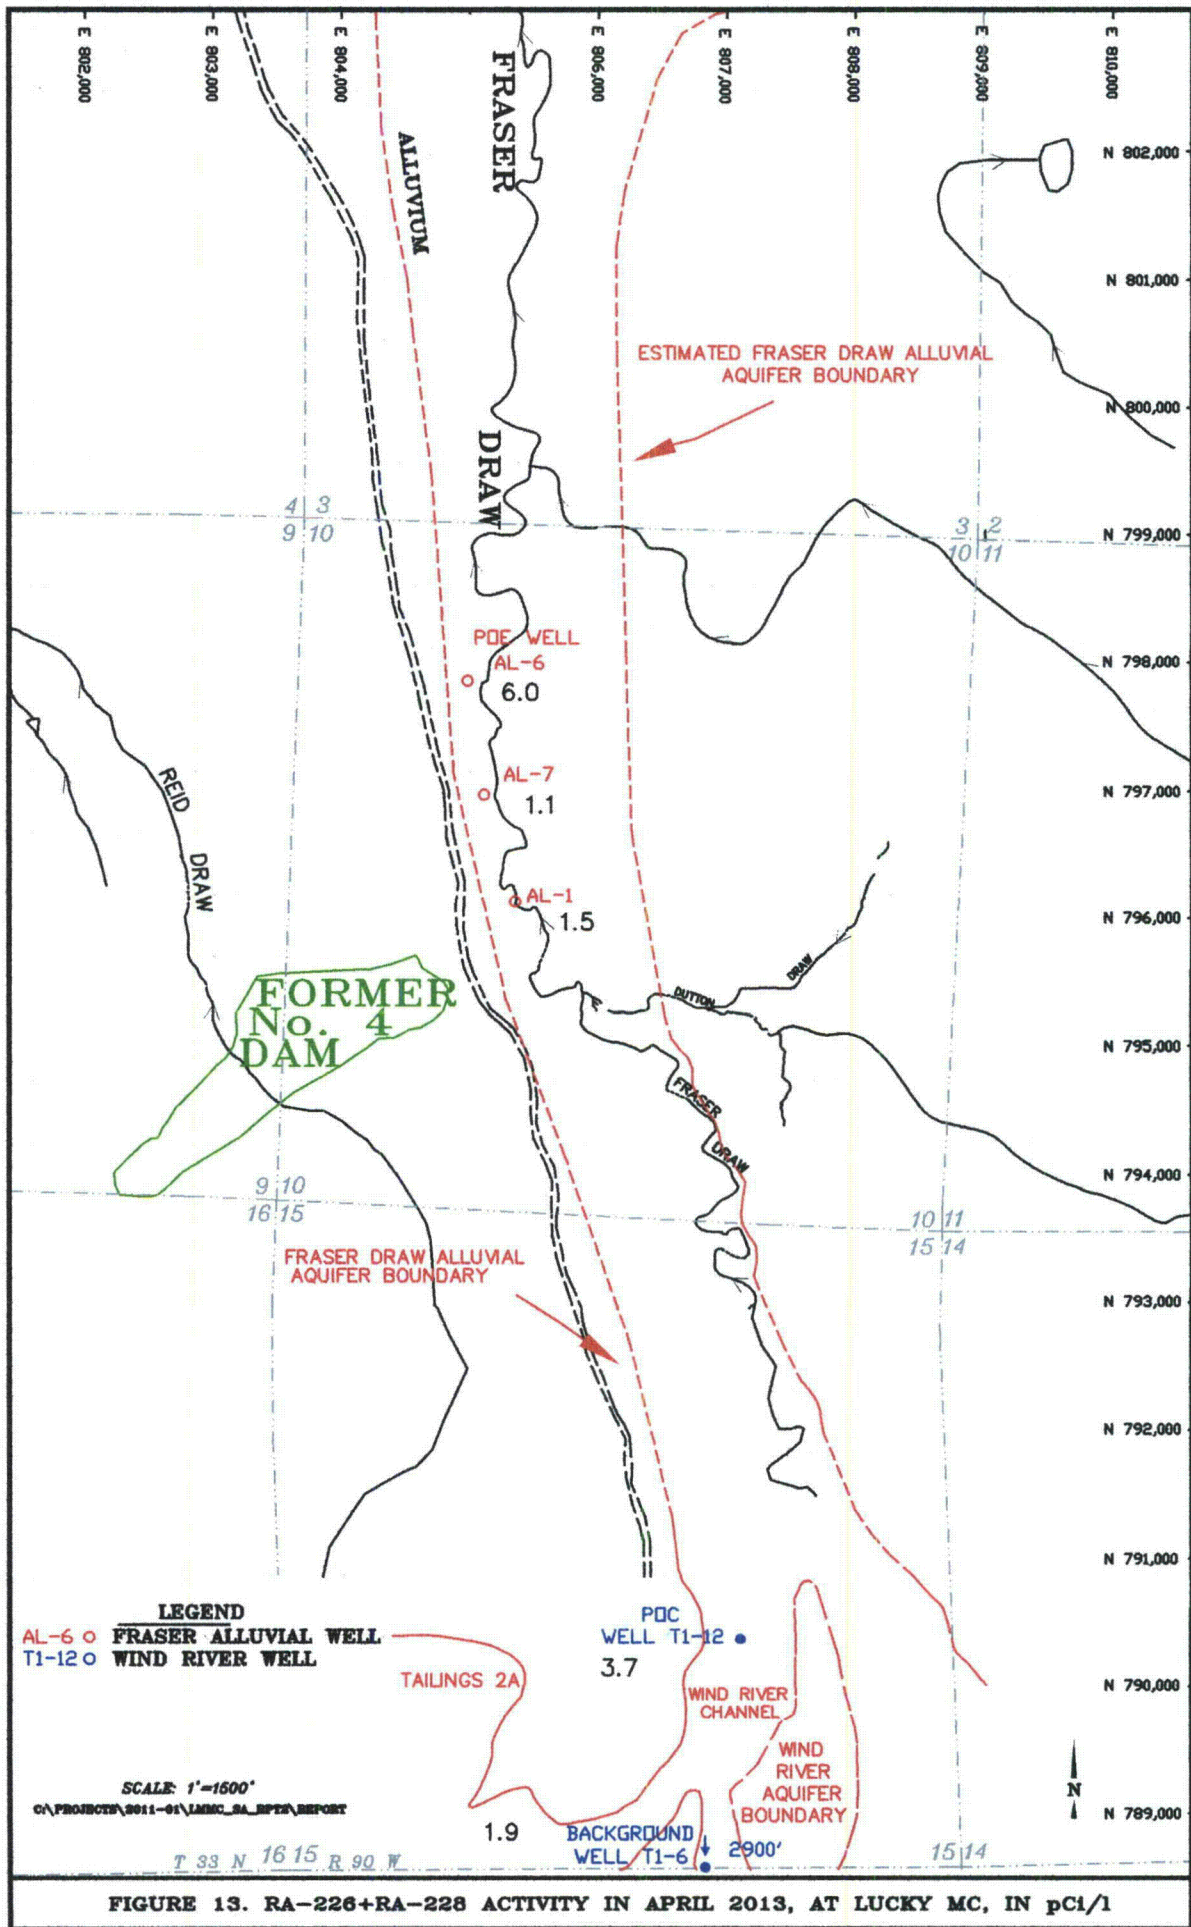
E 802,000
E 803,000
E 804,000
E 806,000
E 807,000
E 808,000
E 809,000
E 810,000

FRASER
ALLUVIUM
DRAW

N 802,000
N 801,000
N 800,000
N 799,000
N 798,000
N 797,000
N 796,000
N 795,000
N 794,000
N 793,000
N 792,000
N 791,000
N 790,000
N 789,000

ESTIMATED FRASER DRAW ALLUVIAL AQUIFER BOUNDARY

4 3
9 10

3 2
10 11

POE WELL
AL-6
6.0

AL-7
1.1

AL-1
1.5

REID DRAW

DUTTON DRAW

FORMER No. 4 DAM

FRASER DRAW

9 10
16 15

10 11
15 14

FRASER DRAW ALLUVIAL AQUIFER BOUNDARY

LEGEND
AL-6 o FRASER ALLUVIAL WELL
T1-12 o WIND RIVER WELL

POC WELL T1-12
3.7

TAILINGS 2A

WIND RIVER CHANNEL

WIND RIVER AQUIFER BOUNDARY

SCALE: 1"=1500'
C:\PROJECTS\2011-01\LMMC_SA_RPTS\REPORT

1.9

BACKGROUND WELL T1-6
2900'

N

T 33 N 16 15 R 90 W

15 14

FIGURE 13. RA-226+RA-228 ACTIVITY IN APRIL 2013, AT LUCKY MC, IN pCi/l